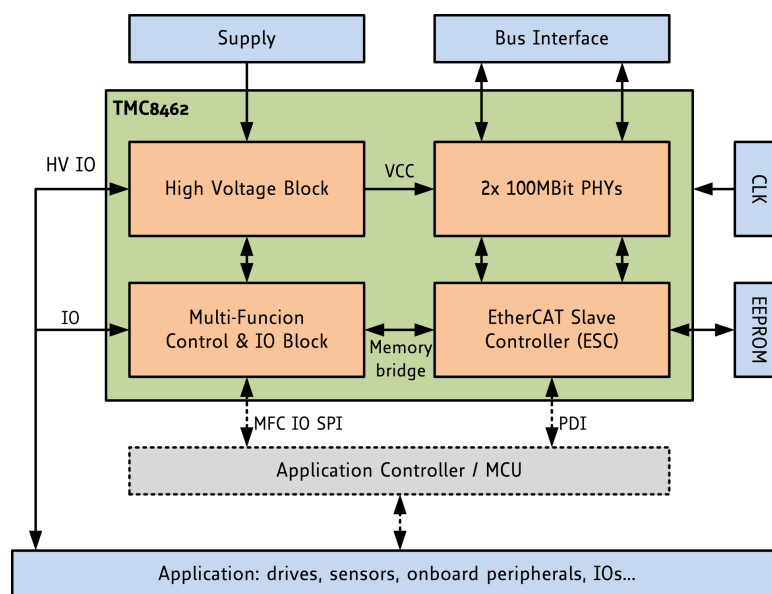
Supply

Bus Interface

TMC8462

HV IO

High Voltage Block

VCC

2x 100MBit PHYs

CLK

IO

Multi-Funcion Control & IO Block

Memory bridge

EtherCAT Slave Controller (ESC)

EEPROM

MFC IO SPI

PDI

Application Controller / MCU

Application: drives, sensors, onboard peripherals, IOs...